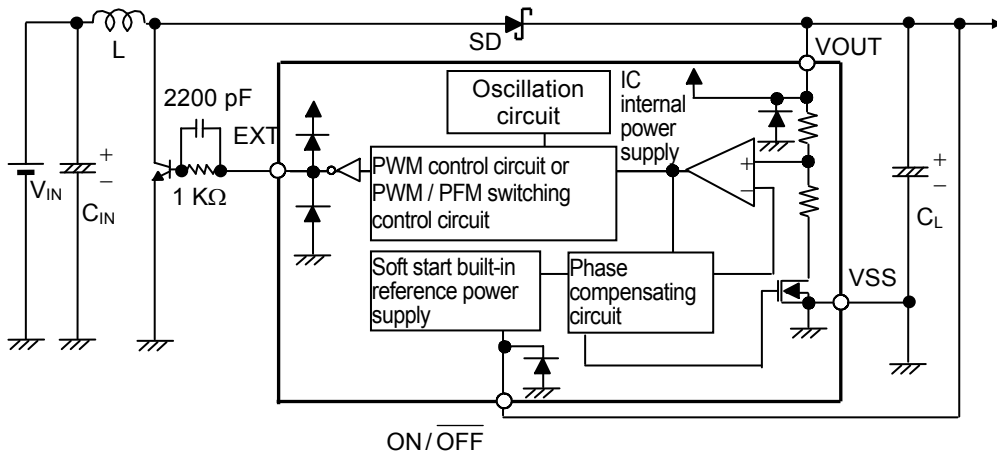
L

SD

VOUT

2200 pF

EXT

Oscillation circuit

IC internal power supply

$V_{IN}$

$C_{IN}$

1 KΩ

PWM control circuit or PWM / PFM switching control circuit

+

−

+

−

+

−

$C_L$

Soft start built-in reference power supply

Phase compensating circuit

VSS

ON / $\overline{OFF}$